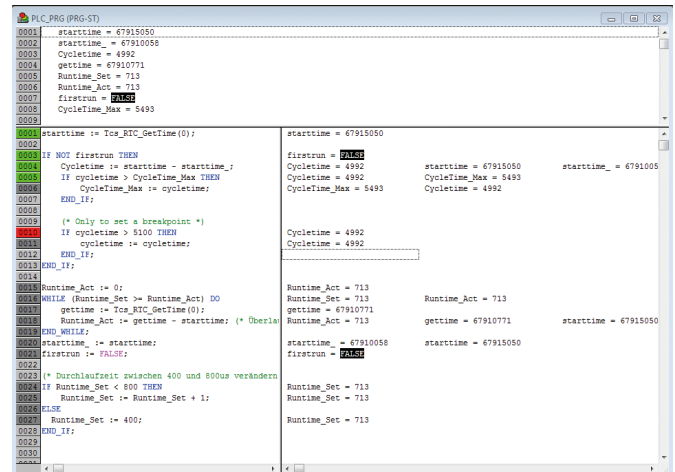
PLC_PRG (PRG-ST)

0001 starttime = 67915050
0002 starttime_ = 67910058
0003 Cycletime = 4992
0004 gettime = 67910771
0005 Runtime_Set = 713
0006 Runtime_Act = 713
0007 firstrun = FALSE
0008 CycleTime_Max = 5493
0009

0001 starttime := Tcs_RTC_GetTime(0);
0002
0003 IF NOT firstrun THEN
0004 Cycletime := starttime - starttime_;
0005 IF cycletime > CycleTime_Max THEN
0006 CycleTime_Max := cycletime;
0007 END_IF;
0008
0009 (* Only to set a breakpoint *)
0010 IF cycletime > 5100 THEN
0011 cycletime := cycletime;
0012 END_IF;
0013 END_IF;
0014
0015 Runtime_Act := 0;
0016 WHILE (Runtime_Set >= Runtime_Act) DO
0017 gettime := Tcs_RTC_GetTime(0);
0018 Runtime_Act := gettime - starttime; (* Überla
0019 END_WHILE;
0020 starttime_ := starttime;
0021 firstrun := FALSE;
0022
0023 (* Durchlaufzeit zwischen 400 und 800us verändern
0024 IF Runtime_Set < 800 THEN
0025 Runtime_Set := Runtime_Set + 1;
0026 ELSE
0027 Runtime_Set := 400;
0028 END_IF;
0029
0030

starttime = 67915050

firstrun = FALSE
Cycletime = 4992 starttime = 67915050 starttime_ = 6791005
Cycletime = 4992 CycleTime_Max = 5493
CycleTime_Max = 5493 Cycletime = 4992

Cycletime = 4992
Cycletime = 4992

Runtime_Act = 713
Runtime_Set = 713 Runtime_Act = 713
gettime = 67910771
Runtime_Act = 713 gettime = 67910771 starttime = 67915050

starttime_ = 67910058 starttime = 67915050
firstrun = FALSE

Runtime_Set = 713
Runtime_Set = 713

Runtime_Set = 713